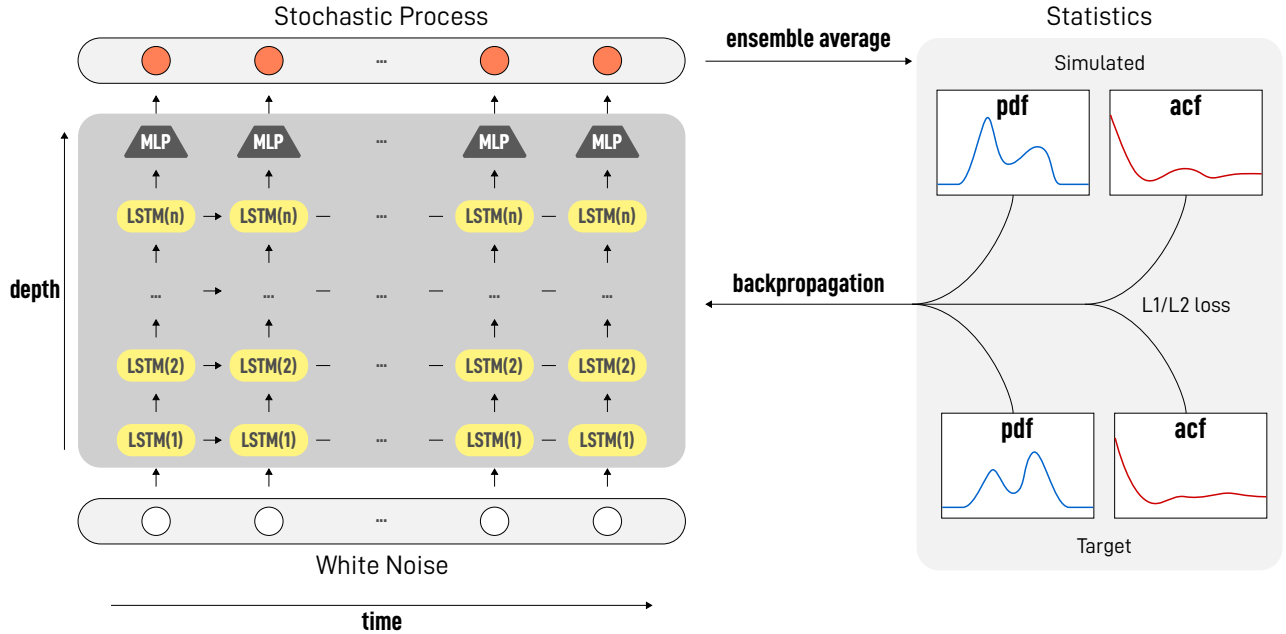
Stochastic Process

...

MLP MLP ... MLP MLP

LSTM(n) LSTM(n) ... LSTM(n) LSTM(n)

... ... ... ... ...

LSTM(2) LSTM(2) ... LSTM(2) LSTM(2)

LSTM(1) LSTM(1) ... LSTM(1) LSTM(1)

depth

...

White Noise

time

ensemble average

Statistics

Simulated

pdf

acf

backpropagation

L1/L2 loss

pdf

acf

Target